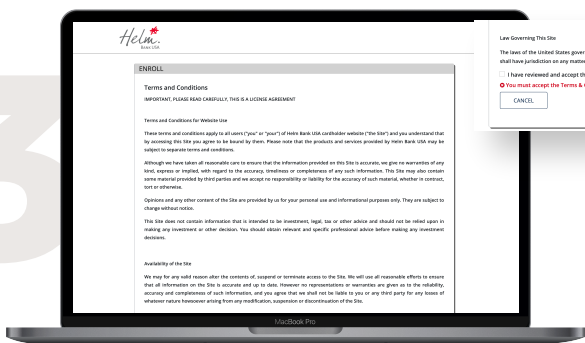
Helm.
BANK USA

ENROLL

Terms and Conditions

IMPORTANT, PLEASE READ CAREFULLY, THIS IS A LICENSE AGREEMENT

Terms and Conditions for Website Use

These terms and conditions apply to all users ("you" or "your") of Helm Bank USA cardholder website ("the Site") and you understand that by accessing this Site you agree to be bound by them. Please note that the products and services provided by Helm Bank USA may be subject to separate terms and conditions.

Although we have taken all reasonable care to ensure that the information provided on this Site is accurate, we give no warranties of any kind, express or implied, with regard to the accuracy, timeliness or completeness of any such information. This Site may also contain some material provided by third parties and we accept no responsibility or liability for the accuracy of such material, whether in contract, tort or otherwise.

Opinions and any other content of the Site are provided by us for your personal use and informational purposes only. They are subject to change without notice.

This Site does not contain information that is intended to be investment, legal, tax or other advice and should not be relied upon in making any investment or other decision. You should obtain relevant and specific professional advice before making any investment decisions.

Availability of the Site

We may for any valid reason alter the contents of, suspend or terminate access to the Site. We will use all reasonable efforts to ensure that all information on the Site is accurate and up to date. However no representations or warranties are given as to the reliability, accuracy and completeness of such information, and you agree that we shall not be liable to you or any third party for any losses of whatever nature howsoever arising from any modification, suspension or discontinuation of the Site.

MacBook Pro

Law Governing This Site

The laws of the United States gover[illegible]
shall have jurisdiction on any matte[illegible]

I have reviewed and accept th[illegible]

You must accept the Terms & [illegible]

CANCEL